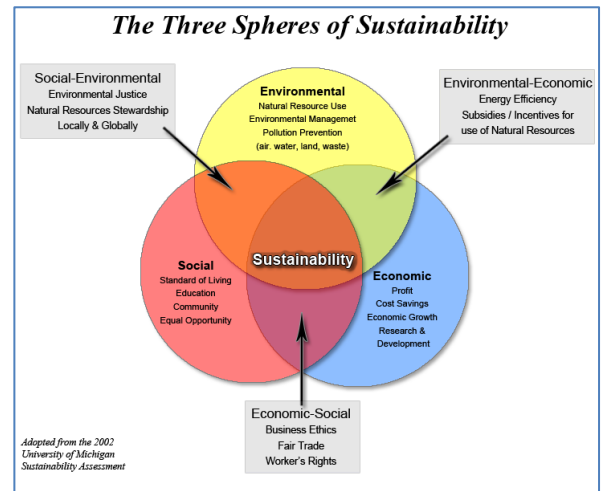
The Three Spheres of Sustainability

Social-Environmental
Environmental Justice
Natural Resources Stewardship
Locally & Globally

Environmental
Natural Resource Use
Environmental Management
Pollution Prevention
(air. water, land, waste)

Environmental-Economic
Energy Efficiency
Subsidies / Incentives for use of Natural Resources

Sustainability

Social
Standard of Living
Education
Community
Equal Opportunity

Economic
Profit
Cost Savings
Economic Growth
Research & Development

Economic-Social
Business Ethics
Fair Trade
Worker's Rights

Adopted from the 2002
University of Michigan
Sustainability Assessment